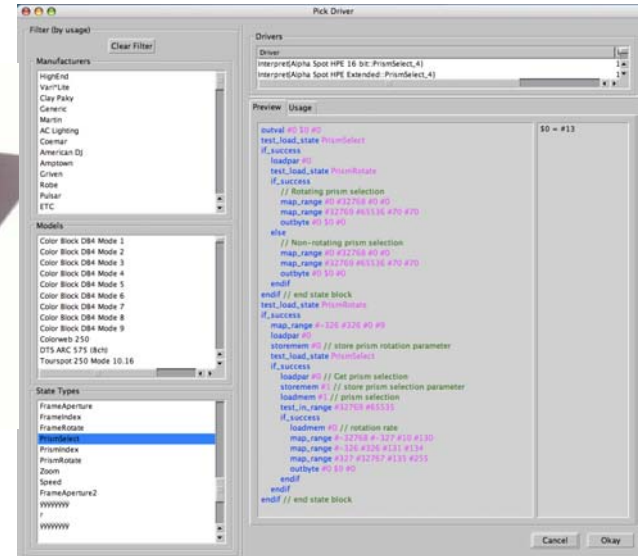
Pick Driver

Filter (by usage)

Clear Filter

Manufacturers

HighEnd
Vari*Lite
Clay Paky
Generic
Martin
AC Lighting
Coemar
American DJ
Amptown
Griven
Robe
Pulsar
ETC

Models

Color Block DB4 Mode 1
Color Block DB4 Mode 2
Color Block DB4 Mode 3
Color Block DB4 Mode 4
Color Block DB4 Mode 5
Color Block DB4 Mode 6
Color Block DB4 Mode 7
Color Block DB4 Mode 8
Color Block DB4 Mode 9
Colorweb 250
DTS ARC 575 (8ch)
Tourspot 250 Mode 10.16

State Types

FrameAperture
FrameIndex
FrameRotate
PrismSelect
PrismIndex
PrismRotate
Zoom
Speed
FrameAperture2
yyyyyyy
r
wwwwww

Drivers

Driver

Interpret(Alpha Spot HPE 16 bit::PrismSelect_4)
Interpret(Alpha Spot HPE Extended::PrismSelect_4)

Preview Usage

outval #0 $0 #0
test_load_state PrismSelect
if_success
loadpar #0
test_load_state PrismRotate
if_success
// Rotating prism selection
map_range #0 #32768 #0 #0
map_range #32769 #65536 #70 #70
outbyte #0 $0 #0
else
// Non-rotating prism selection
map_range #0 #32768 #0 #0
map_range #32769 #65536 #70 #70
outbyte #0 $0 #0
endif
endif // end state block
test_load_state PrismRotate
if_success
map_range #-326 #326 #0 #9
loadpar #0
storemem #0 // store prism rotation parameter
test_load_state PrismSelect
if_success
loadpar #0 // Get prism selection
storemem #1 // store prism selection parameter
loadmem #1 // prism selection
test_in_range #32769 #65535
if_success
loadmem #0 // rotation rate
map_range #-32768 #-327 #10 #130
map_range #-326 #326 #131 #134
map_range #327 #32767 #135 #255
outbyte #0 $0 #0
endif
endif
endif // end state block

$0 = #13

Cancel Okay